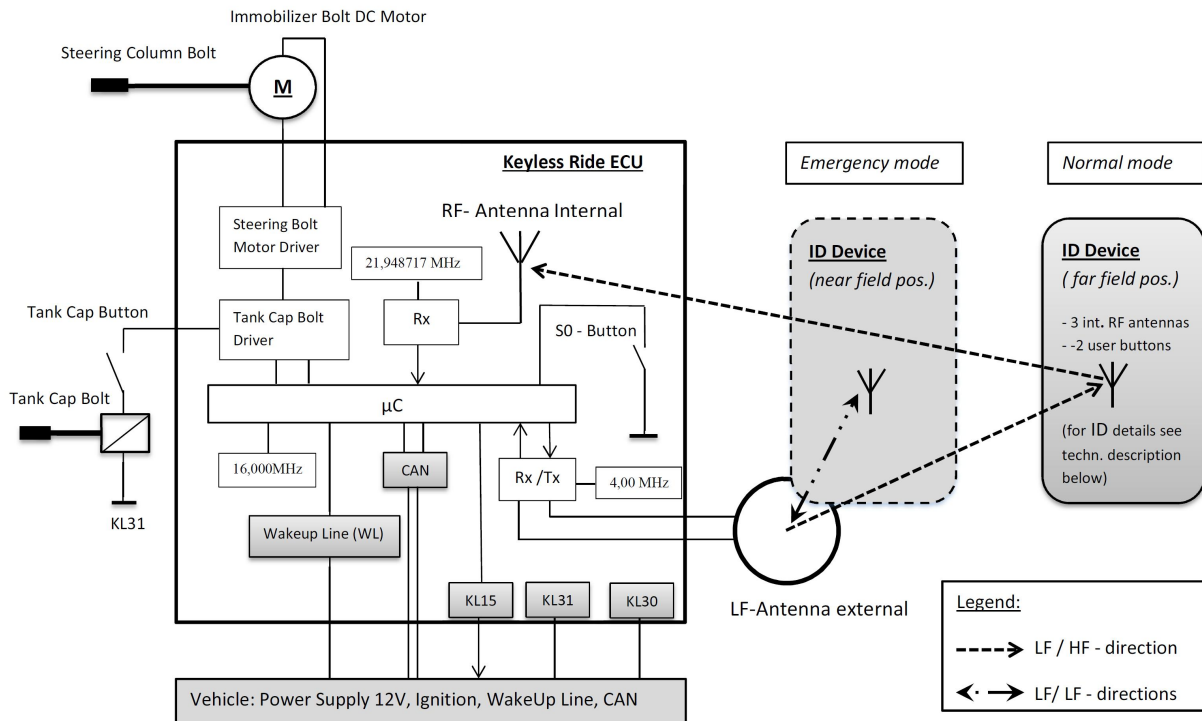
Immobilizer Bolt DC Motor

Steering Column Bolt

M

Keyless Ride ECU

Emergency mode

Normal mode

Steering Bolt Motor Driver

RF- Antenna Internal

21,948717 MHz

ID Device
(near field pos.)

ID Device
( far field pos.)

Tank Cap Button

Tank Cap Bolt Driver

Rx

S0 - Button

- 3 int. RF antennas
- -2 user buttons

Tank Cap Bolt

µC

(for ID details see techn. description below)

16,000MHz

CAN

Rx /Tx

4,00 MHz

KL31

Wakeup Line (WL)

KL15

KL31

KL30

LF-Antenna external

Legend:

LF / HF - direction

LF/ LF - directions

Vehicle: Power Supply 12V, Ignition, WakeUp Line, CAN